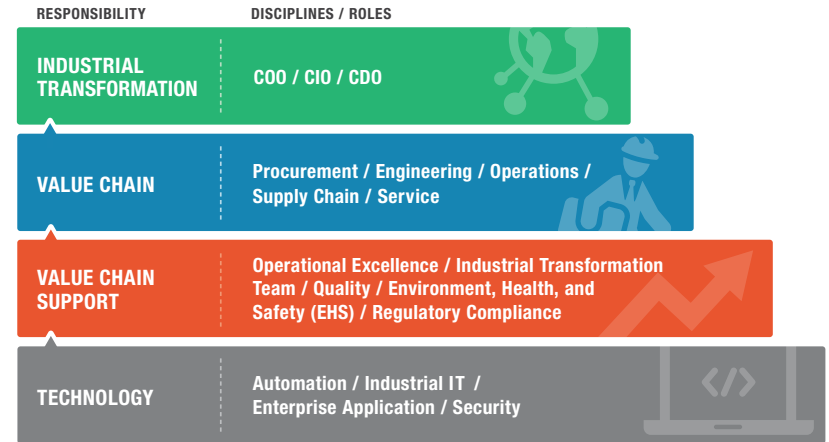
RESPONSIBILITY

DISCIPLINES / ROLES

| RESPONSIBILITY | DISCIPLINES / ROLES |
|---|---|
| INDUSTRIAL TRANSFORMATION | COO / CIO / CDO |
| VALUE CHAIN | Procurement / Engineering / Operations / Supply Chain / Service |
| VALUE CHAIN SUPPORT | Operational Excellence / Industrial Transformation Team / Quality / Environment, Health, and Safety (EHS) / Regulatory Compliance |
| TECHNOLOGY | Automation / Industrial IT / Enterprise Application / Security |

</>